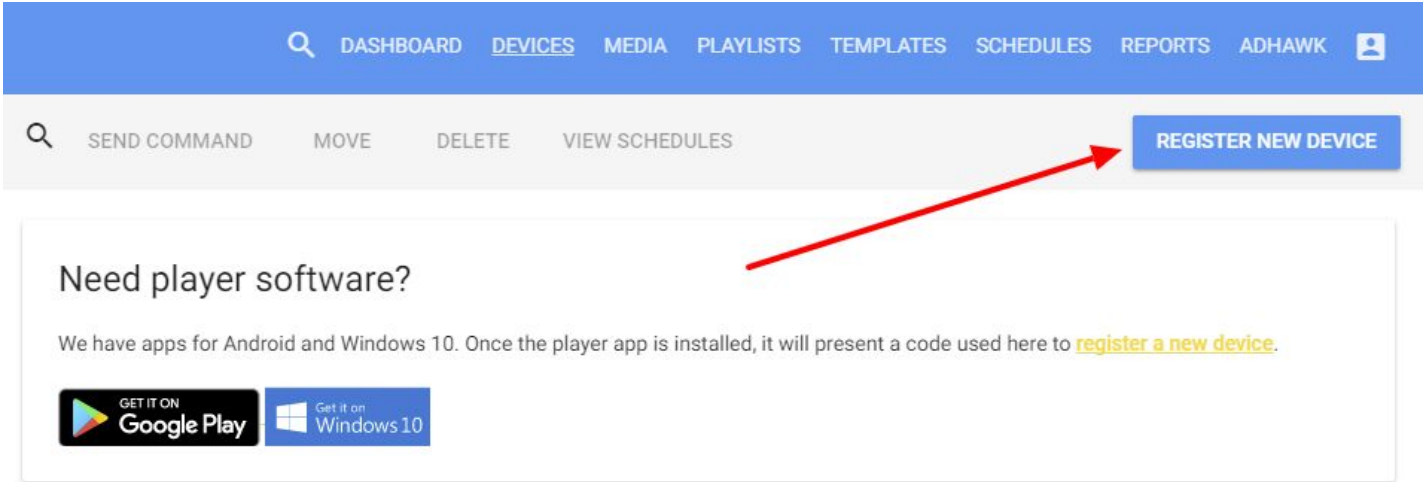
DASHBOARD DEVICES MEDIA PLAYLISTS TEMPLATES SCHEDULES REPORTS ADHAWK

SEND COMMAND MOVE DELETE VIEW SCHEDULES

REGISTER NEW DEVICE

Need player software?

We have apps for Android and Windows 10. Once the player app is installed, it will present a code used here to register a new device.

GET IT ON Google Play

Get it on Windows 10